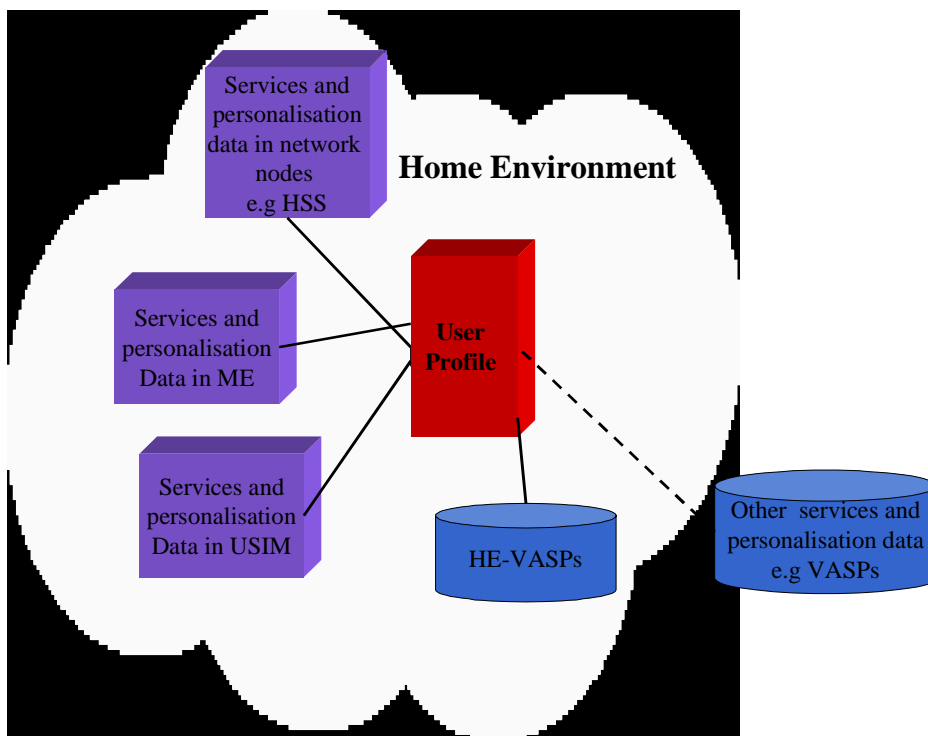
Services and personalisation data in network nodes e.g HSS

Home Environment

Services and personalisation Data in ME

User Profile

Services and personalisation Data in USIM

HE-VASPs

Other services and personalisation data e.g VASPs